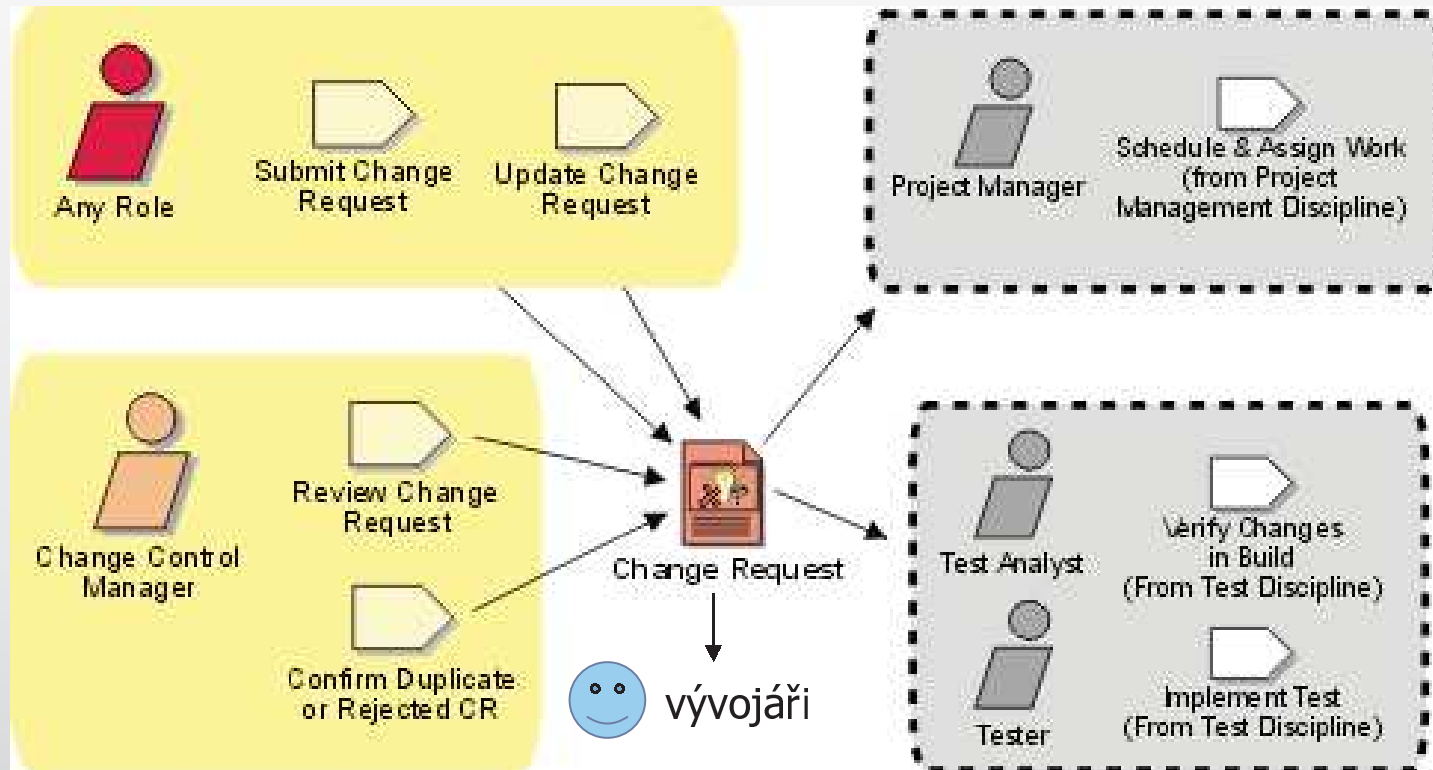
Any Role

Submit Change Request

Update Change Request

Project Manager

Schedule & Assign Work (from Project Management Discipline)

Change Control Manager

Review Change Request

Confirm Duplicate or Rejected CR

Change Request

vývojáři

Test Analyst

Verify Changes in Build (From Test Discipline)

Tester

Implement Test (From Test Discipline)